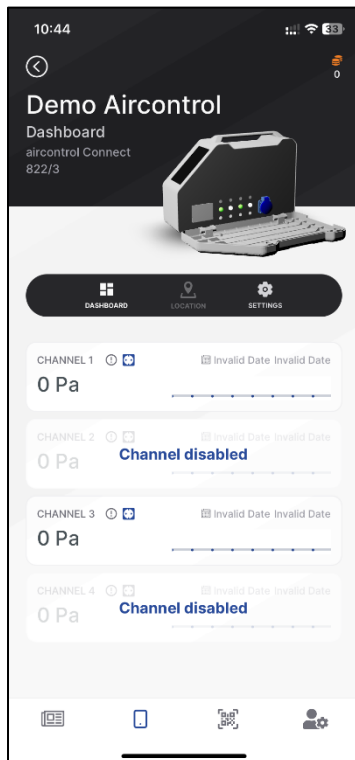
10:44

0

Demo Aircontrol
Dashboard
aircontrol Connect
822/3

DASHBOARD LOCATION SETTINGS

CHANNEL 1 Invalid Date Invalid Date
0 Pa

CHANNEL 2 Invalid Date Invalid Date
0 Pa
Channel disabled

CHANNEL 3 Invalid Date Invalid Date
0 Pa

CHANNEL 4 Invalid Date Invalid Date
0 Pa
Channel disabled